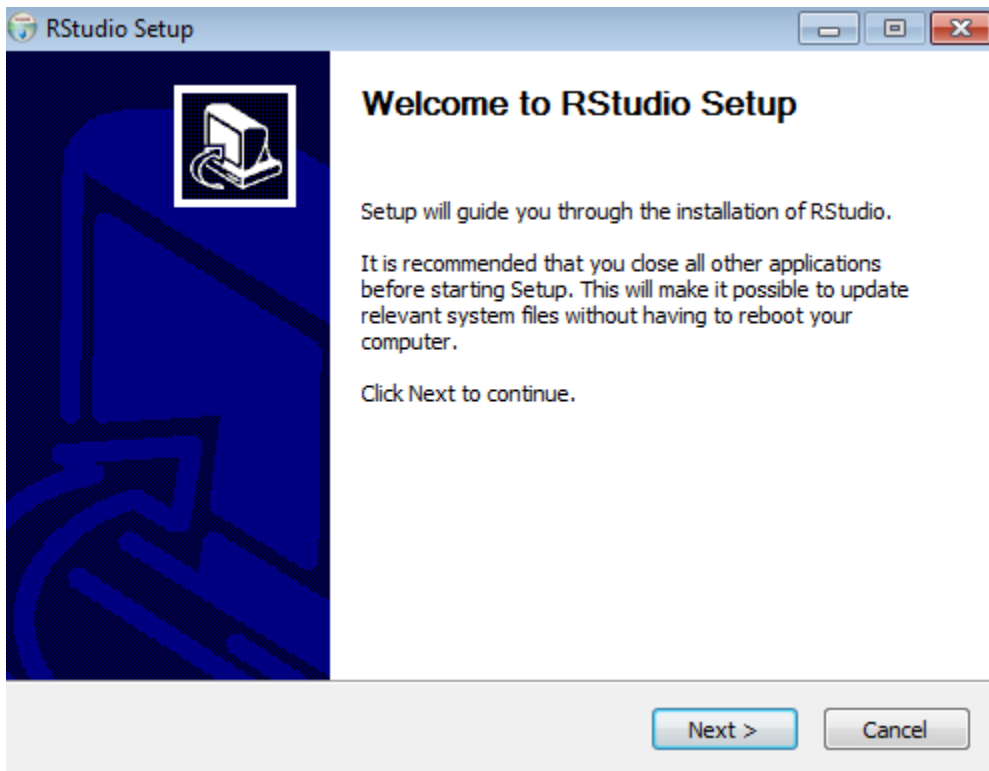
RStudio Setup

Welcome to RStudio Setup

Setup will guide you through the installation of RStudio.

It is recommended that you close all other applications before starting Setup. This will make it possible to update relevant system files without having to reboot your computer.

Click Next to continue.

Next >

Cancel